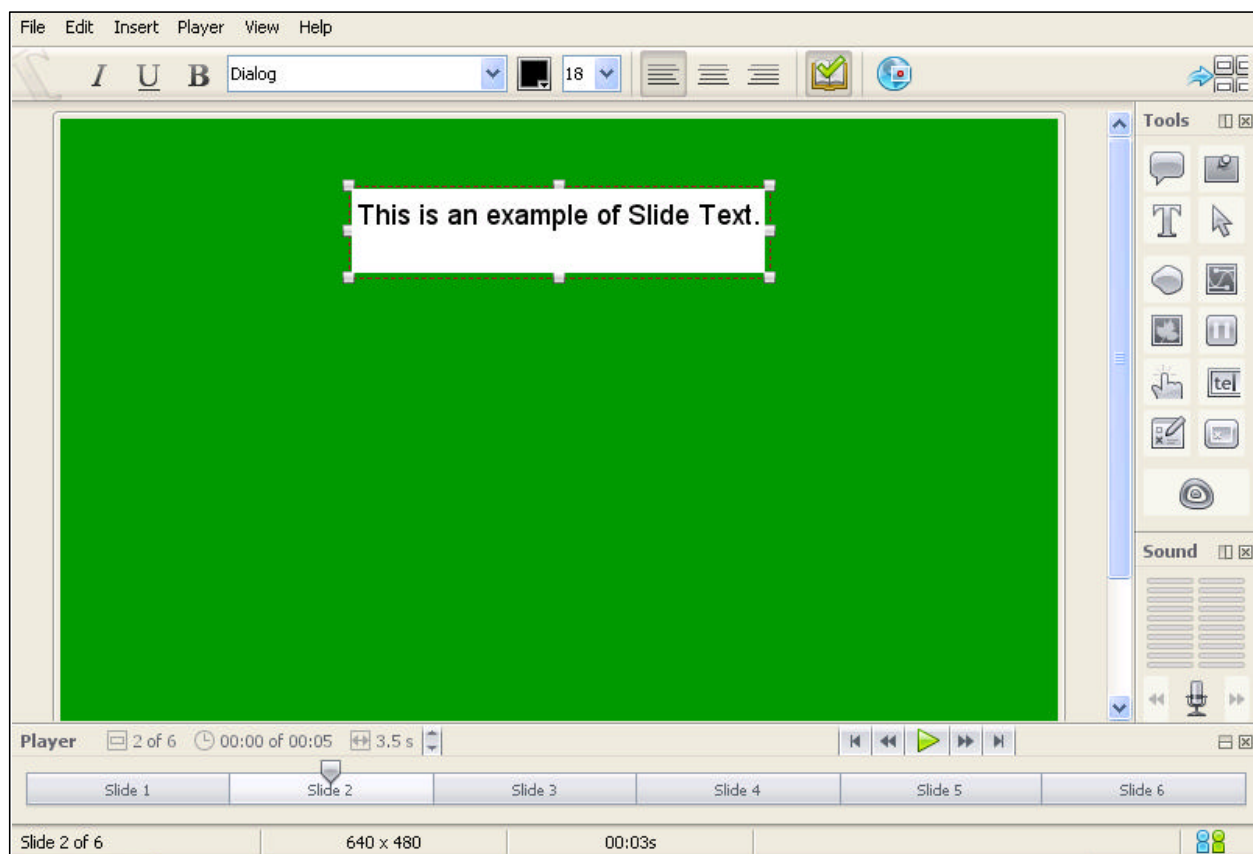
File Edit Insert Player View Help

I U B Dialog 18

This is an example of Slide Text.

Tools

tel

Sound

Player 2 of 6 00:00 of 00:05 3.5 s

Slide 1 Slide 2 Slide 3 Slide 4 Slide 5 Slide 6

Slide 2 of 6 640 x 480 00:03s